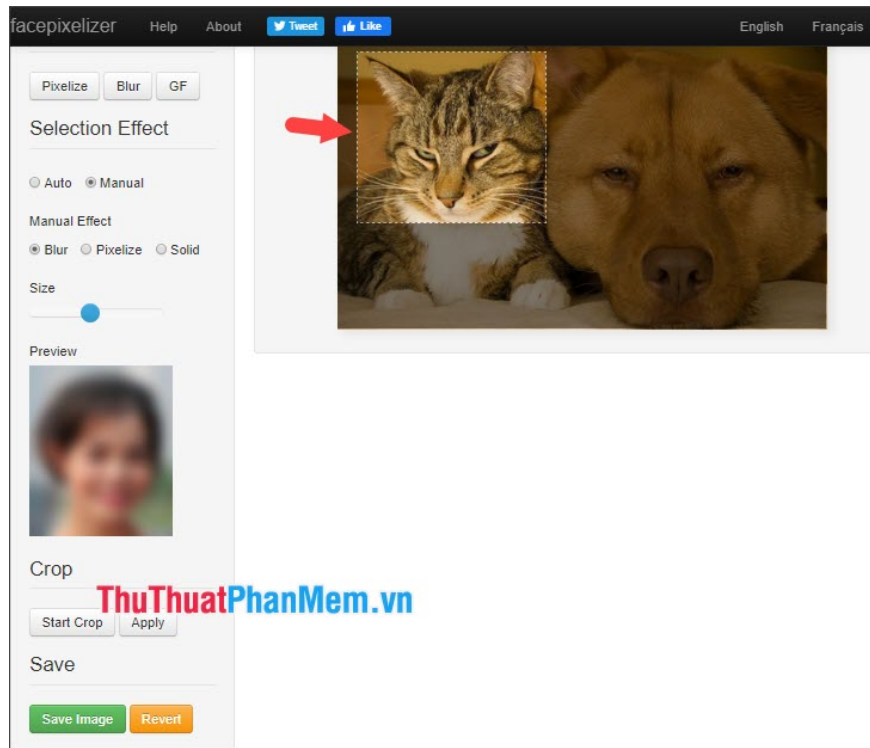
facepixelizer Help About Tweet Like English Français

Pixelize Blur GF

Selection Effect

Auto Manual

Manual Effect

Blur Pixelize Solid

Size

Preview

Crop

Start Crop Apply

Save

Save Image Revert

ThuThuatPhanMem.vn